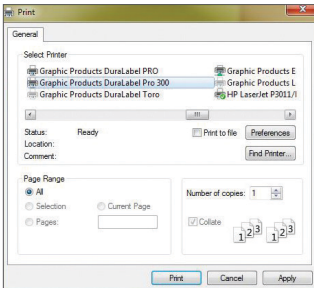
Print

General

Select Printer

Graphic Products DuraLabel PRO
Graphic Products DuraLabel Pro 300
Graphic Products DuraLabel Toro
Graphic Products E
Graphic Products L
HP LaserJet P3011/

Status: Ready
Location:
Comment:

Print to file
Preferences
Find Printer...

Page Range
All
Selection
Current Page
Pages:

Number of copies: 1

Collate

$1^{2^3}$ $1^{2^3}$

Print
Cancel
Apply